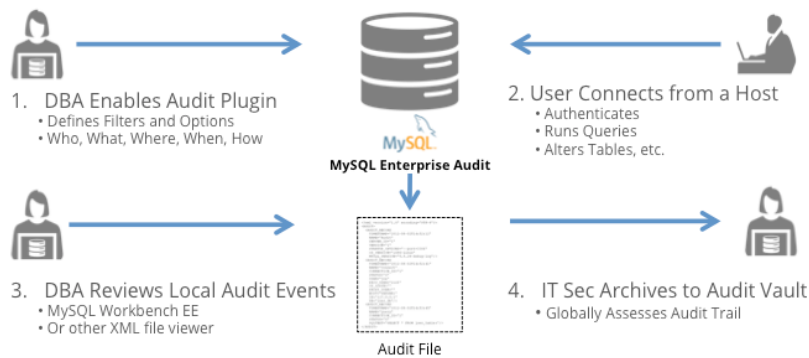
1. DBA Enables Audit Plugin
• Defines Filters and Options
• Who, What, Where, When, How

MySQL

MySQL Enterprise Audit

2. User Connects from a Host
• Authenticates
• Runs Queries
• Alters Tables, etc.

3. DBA Reviews Local Audit Events
• MySQL Workbench EE
• Or other XML file viewer

Audit File

4. IT Sec Archives to Audit Vault
• Globally Assesses Audit Trail